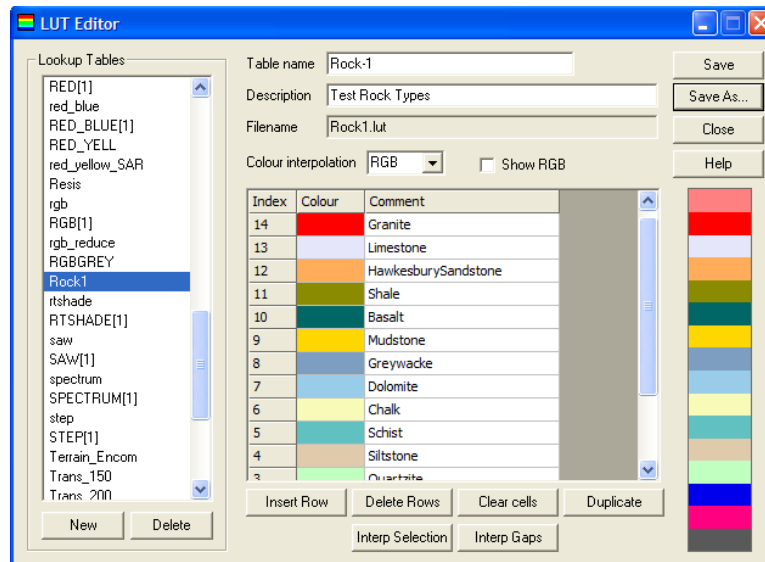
LUT Editor

Lookup Tables
RED[1]
red_blue
RED_BLUE[1]
RED_YELL
red_yellow_SAR
Resis
rgb
RGB[1]
rgb_reduce
RGBGREY
Rock1
rtshade
RTSHADE[1]
saw
SAW[1]
spectrum
SPECTRUM[1]
step
STEP[1]
Terrain_Encom
Trans_150
Trans_200

New
Delete

Table name Rock-1
Description Test Rock Types
Filename Rock1.lut
Colour interpolation RGB
Show RGB

Save
Save As...
Close
Help

| Index | Colour | Comment |
|---|---|---|
| 14 | | Granite |
| 13 | | Limestone |
| 12 | | HawkesburySandstone |
| 11 | | Shale |
| 10 | | Basalt |
| 9 | | Mudstone |
| 8 | | Greywacke |
| 7 | | Dolomite |
| 6 | | Chalk |
| 5 | | Schist |
| 4 | | Siltstone |
| 3 | | Quartzite |

Insert Row
Delete Rows
Clear cells
Duplicate
Interp Selection
Interp Gaps